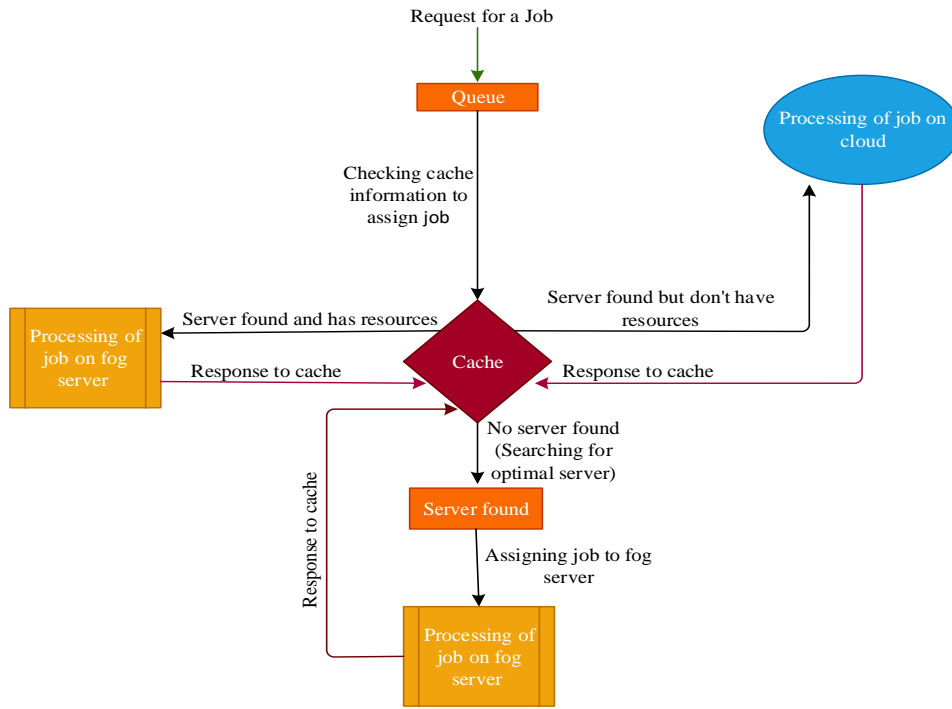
Request for a Job

Queue

Checking cache information to assign job

Processing of job on cloud

Server found but don't have resources

Server found and has resources

Processing of job on fog server

Cache

Response to cache

Response to cache

No server found (Searching for optimal server)

Response to cache

Server found

Assigning job to fog server

Processing of job on fog server